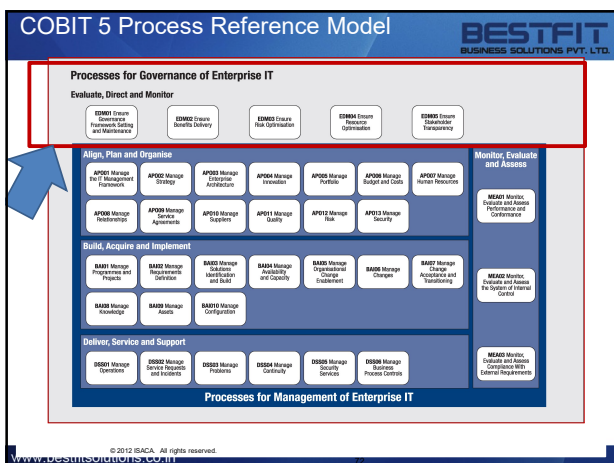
COBIT 5 Process Reference Model

BESTFIT
BUSINESS SOLUTIONS PVT. LTD.

Processes for Governance of Enterprise IT

Evaluate, Direct and Monitor

EDM01 Ensure Governance Framework Setting and Maintenance

EDM02 Ensure Benefits Delivery

EDM03 Ensure Risk Optimisation

EDM04 Ensure Resource Optimisation

EDM05 Ensure Stakeholder Transparency

Align, Plan and Organise

APO01 Manage the IT Management Framework

APO02 Manage Strategy

APO03 Manage Enterprise Architecture

APO04 Manage Innovation

APO05 Manage Portfolio

APO06 Manage Budget and Costs

APO07 Manage Human Resources

APO08 Manage Relationships

APO09 Manage Service Agreements

APO10 Manage Suppliers

APO11 Manage Quality

APO12 Manage Risk

APO13 Manage Security

Monitor, Evaluate and Assess

MEA01 Monitor, Evaluate and Assess Performance and Conformance

Build, Acquire and Implement

BAI01 Manage Programmes and Projects

BAI02 Manage Requirements Definition

BAI03 Manage Solutions Identification and Build

BAI04 Manage Availability and Capacity

BAI05 Manage Organisational Change Enablement

BAI06 Manage Changes

BAI07 Manage Change Acceptance and Transitioning

MEA02 Monitor, Evaluate and Assess the System of Internal Control

BAI08 Manage Knowledge

BAI09 Manage Assets

BAI10 Manage Configuration

Deliver, Service and Support

DSS01 Manage Operations

DSS02 Manage Service Requests and Incidents

DSS03 Manage Problems

DSS04 Manage Continuity

DSS05 Manage Security Services

DSS06 Manage Business Process Controls

MEA03 Monitor, Evaluate and Assess Compliance With External Requirements

Processes for Management of Enterprise IT

© 2012 ISACA. All rights reserved.

www.bestfitsolutions.co.in